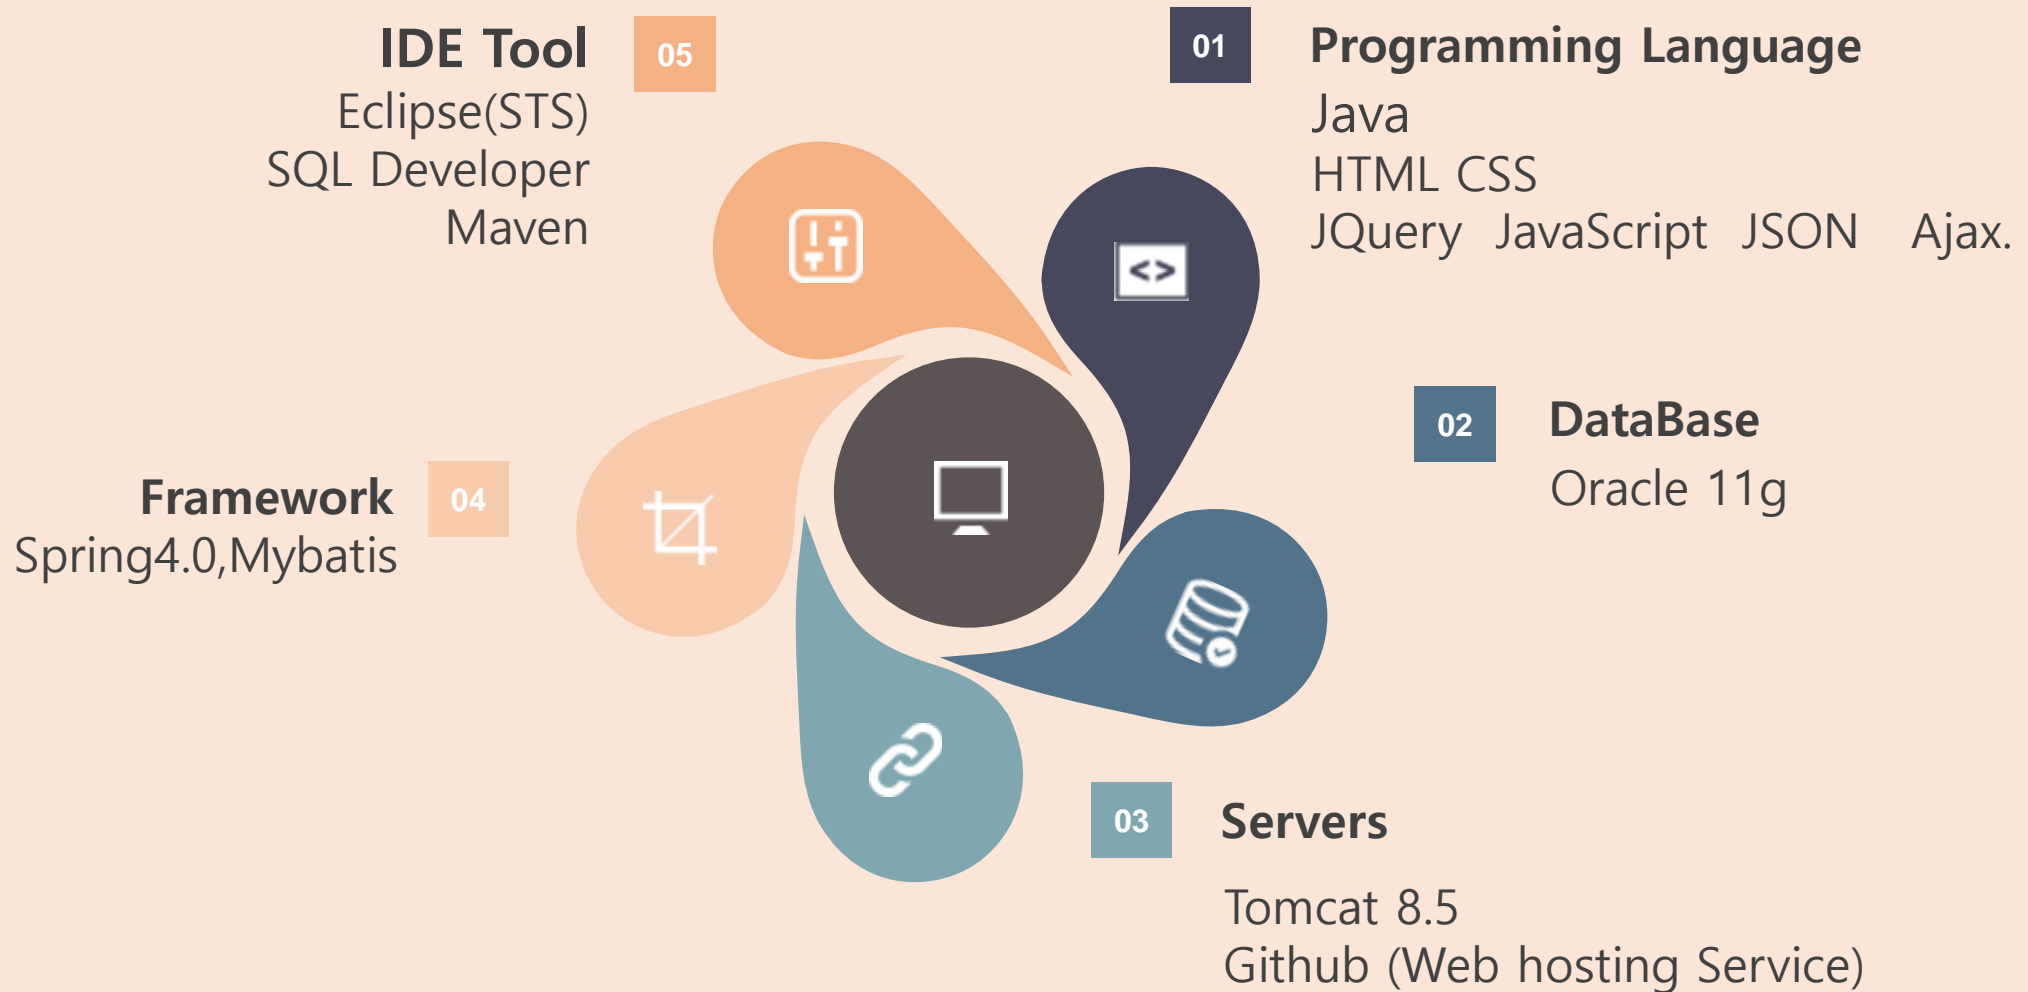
01 Programming Language
Java
HTML CSS
JQuery JavaScript JSON Ajax.

02 DataBase
Oracle 11g

03 Servers
Tomcat 8.5
Github (Web hosting Service)

04 Framework
Spring4.0,Mybatis

05 IDE Tool
Eclipse(STS)
SQL Developer
Maven

<>